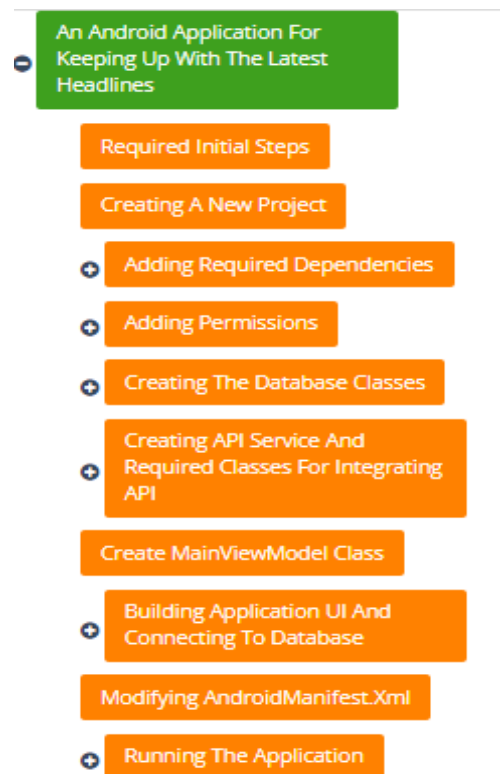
An Android Application For Keeping Up With The Latest Headlines

Required Initial Steps

Creating A New Project

Adding Required Dependencies

Adding Permissions

Creating The Database Classes

Creating API Service And Required Classes For Integrating API

Create MainViewModel Class

Building Application UI And Connecting To Database

Modifying AndroidManifest.Xml

Running The Application